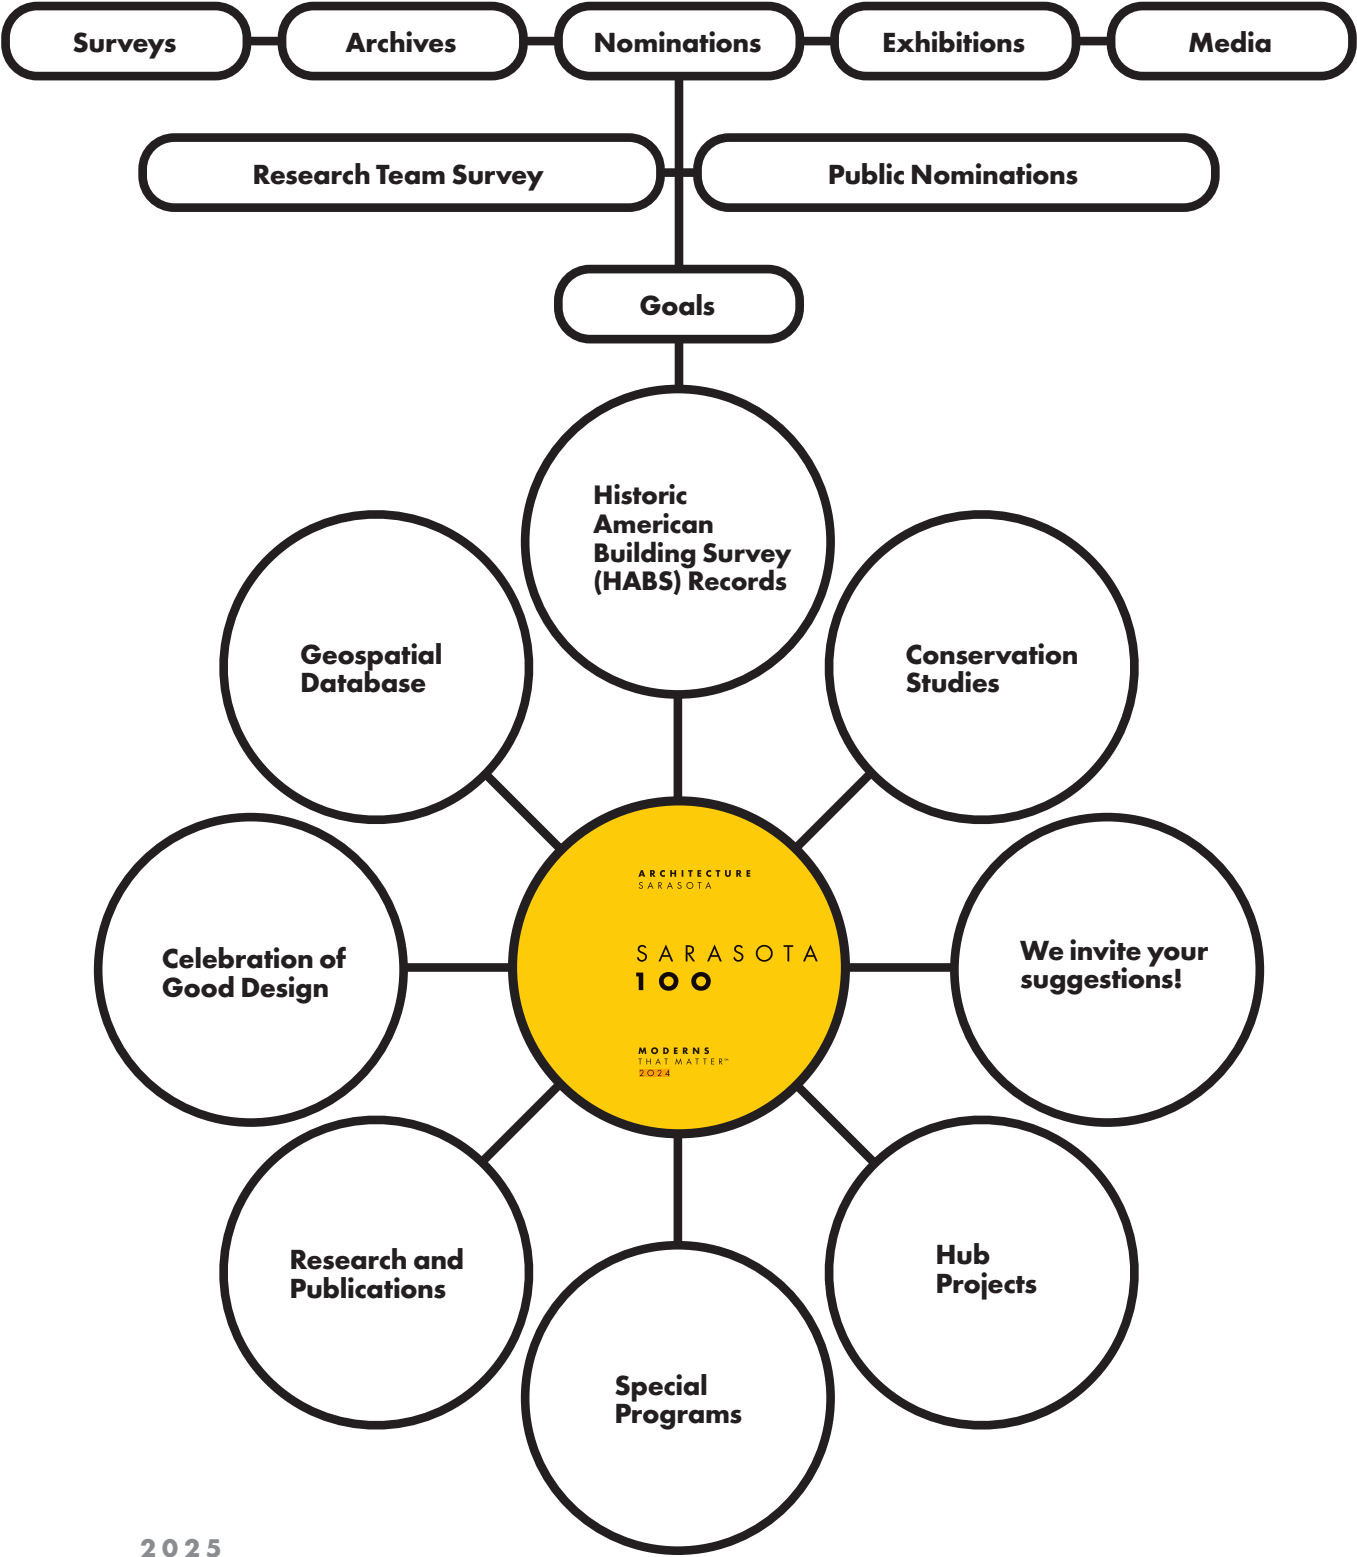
Surveys
Archives
Nominations
Exhibitions
Media

Research Team Survey
Public Nominations

Goals

Historic American Building Survey (HABS) Records

Geospatial Database

Conservation Studies

ARCHITECTURE SARASOTA

SARASOTA 100

MODERNS THAT MATTER™ 2024

Celebration of Good Design

We invite your suggestions!

Research and Publications

Hub Projects

Special Programs

2025